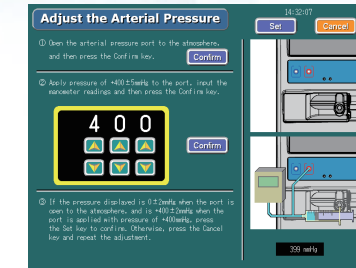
Adjust the Arterial Pressure

14:32:07

Set

Cancel

① Open the arterial pressure port to the atmosphere, and then press the Confirm key.

Confirm

② Apply pressure of +400±5mmHg to the port, input the manometer readings and then press the Confirm key.

4 0 0

Confirm

③ If the pressure displayed is 0±2mmHg when the port is open to the atmosphere, and is +400±2mmHg when the port is applied with pressure of +400mmHg, press the Set key to confirm. Otherwise, press the Cancel key and repeat the adjustment.

399 mmHg